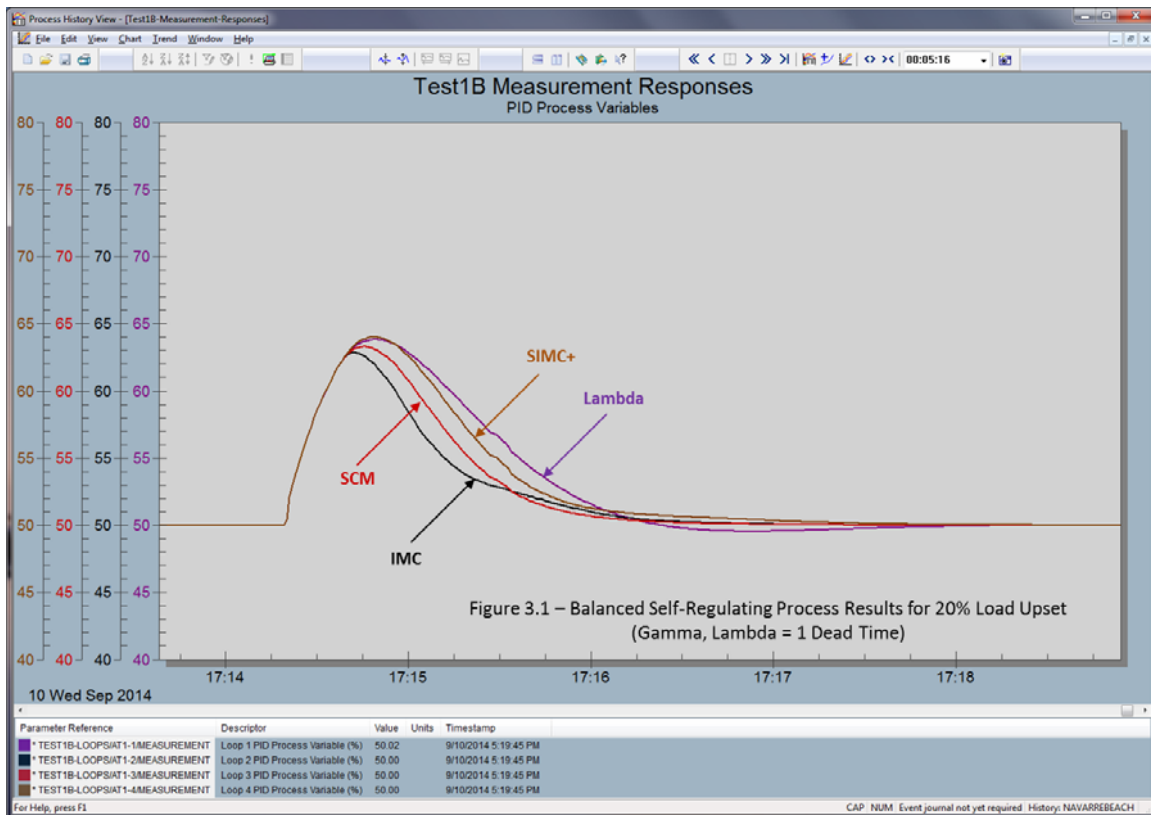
Process History View - [Test1B-Measurement-Responses]

File Edit View Chart Trend Window Help

00:05:16

Test1B Measurement Responses
PID Process Variables

80 80 80 80
75 75 75 75
70 70 70 70
65 65 65 65
60 60 60 60
55 55 55 55
50 50 50 50
45 45 45 45
40 40 40 40

SIMC+
Lambda
SCM
IMC

Figure 3.1 – Balanced Self-Regulating Process Results for 20% Load Upset
(Gamma, Lambda = 1 Dead Time)

17:14 17:15 17:16 17:17 17:18

10 Wed Sep 2014

| Parameter Reference | Descriptor | Value | Units | Timestamp |
|---|---|---|---|---|
| * TEST1B-LOOPS/AT1-1/MEASUREMENT | Loop 1 PID Process Variable (%) | 50.02 | | 9/10/2014 5:19:45 PM |
| * TEST1B-LOOPS/AT1-2/MEASUREMENT | Loop 2 PID Process Variable (%) | 50.00 | | 9/10/2014 5:19:45 PM |
| * TEST1B-LOOPS/AT1-3/MEASUREMENT | Loop 3 PID Process Variable (%) | 50.00 | | 9/10/2014 5:19:45 PM |
| * TEST1B-LOOPS/AT1-4/MEASUREMENT | Loop 4 PID Process Variable (%) | 50.00 | | 9/10/2014 5:19:45 PM |

For Help, press F1
CAP NUM Event journal not yet required History: NAVARREBEACH